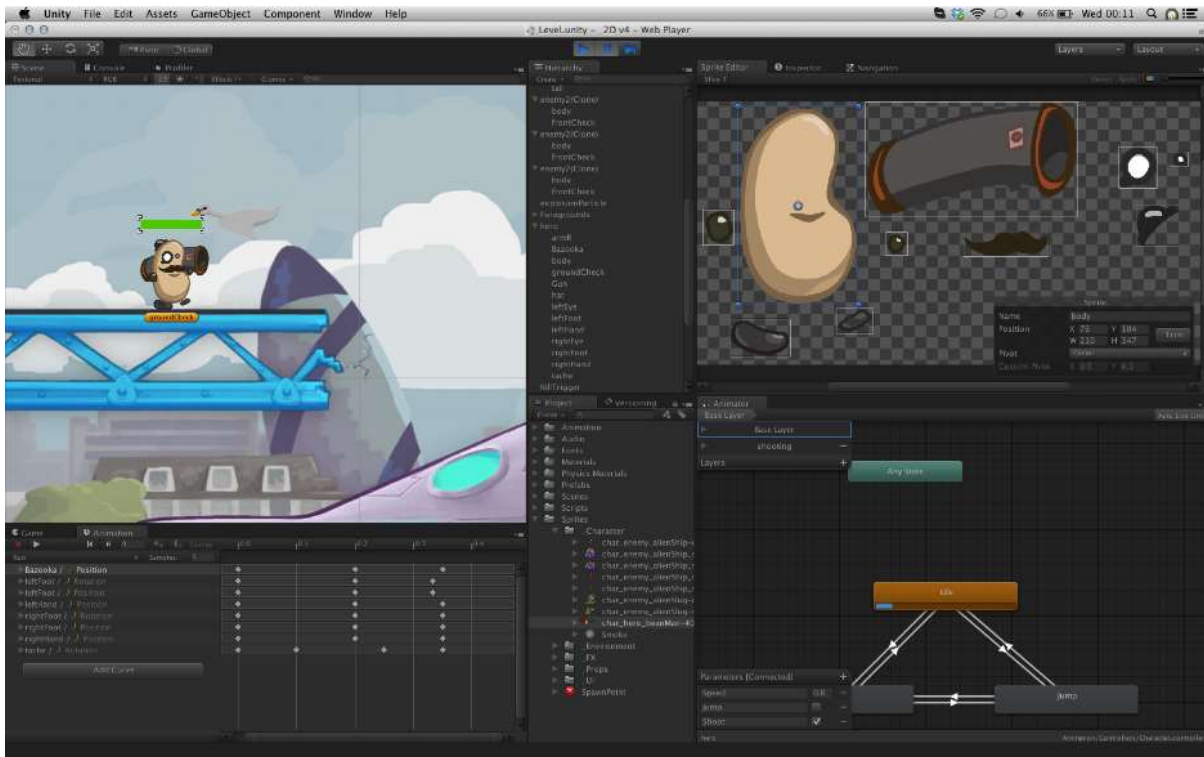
Unity File Edit Assets GameObject Component Window Help

66% Wed 00:11

Level.unity - 2D v4 - Web Player

Layers Layout

Scene Console Profiler

Hierarchy

tail
enemy2(Clone)
body
frontCheck
enemy2(Clone)
body
frontCheck
enemy2(Clone)
body
frontCheck
explosionParticle
Foregrounds
hero
arm
Bazooka
body
groundCheck
Gun
hat
leftEye
leftFoot
leftHand
rightEye
rightFoot
rightHand
tache
KillTrigger

Sprite Editor Inspector Navigation

Name Body
Position X 76 Y 184
W 210 H 347
Pivot Center
Trim

groundCheck

Game Animation

Samples

Bazooka / Position
leftFoot / Rotation
leftFoot / Position
leftHand / Position
rightFoot / Rotation
rightFoot / Position
rightHand / Position
tache / Rotation

Add Curve

Project Versioning

Animation
Audio
Fonts
Materials
Physics Materials
Prefabs
Scenes
Scripts
Sprites
Character
char_enemy_alienShip
char_enemy_alienShip
char_enemy_alienShip
char_enemy_alienShip
char_enemy_alienShip
char_enemy_alienShip
char_enemy_alienShip
char_hero_beanMan
Smoke
Environment
FX
Props
UI
SpawnPoint

Animator

Base Layer

Base Layer
shooting

Layers

Any State

Idle

Parameters (Connected)

Speed 0.0
Jump
Shoot

Jump

hero